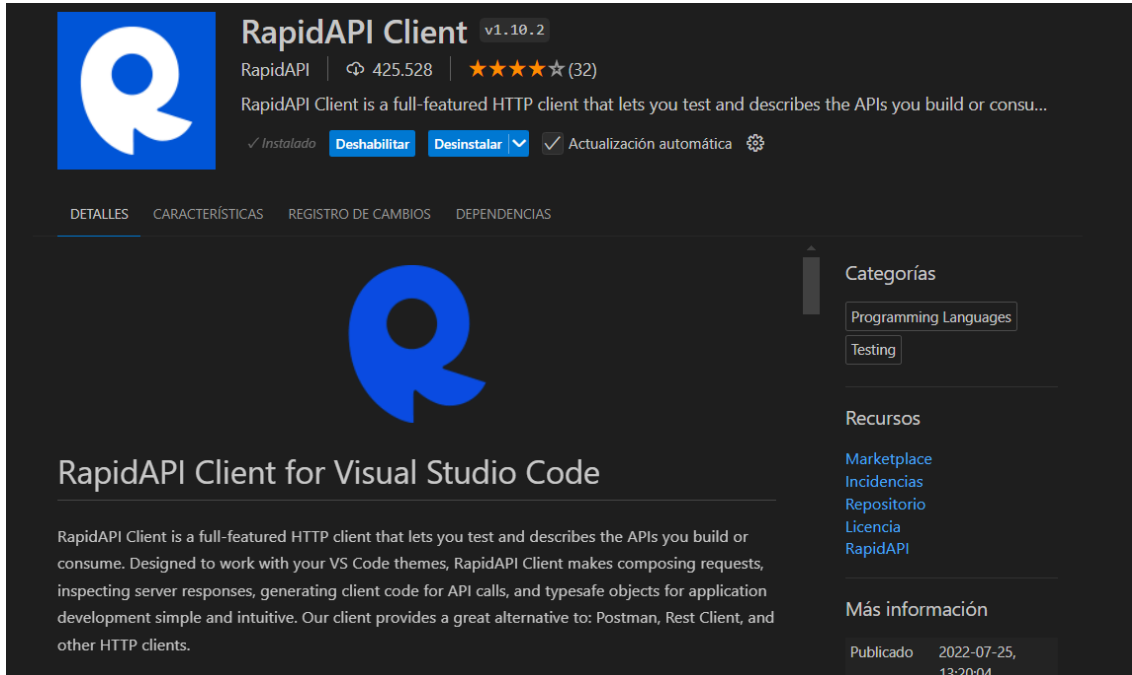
RapidAPI Client v1.10.2

RapidAPI | 425.528 | ★★★★☆ (32)

RapidAPI Client is a full-featured HTTP client that lets you test and describes the APIs you build or consu...

✓ Instalado Deshabilitar Desinstalar ✓ Actualización automática

DETALLES CARACTERÍSTICAS REGISTRO DE CAMBIOS DEPENDENCIAS

RapidAPI Client for Visual Studio Code

RapidAPI Client is a full-featured HTTP client that lets you test and describes the APIs you build or consume. Designed to work with your VS Code themes, RapidAPI Client makes composing requests, inspecting server responses, generating client code for API calls, and typesafe objects for application development simple and intuitive. Our client provides a great alternative to: Postman, Rest Client, and other HTTP clients.

Categorías

Programming Languages

Testing

Recursos

Marketplace
Incidencias
Repositorio
Licencia
RapidAPI

Más información

Publicado 2022-07-25, 13:20:04